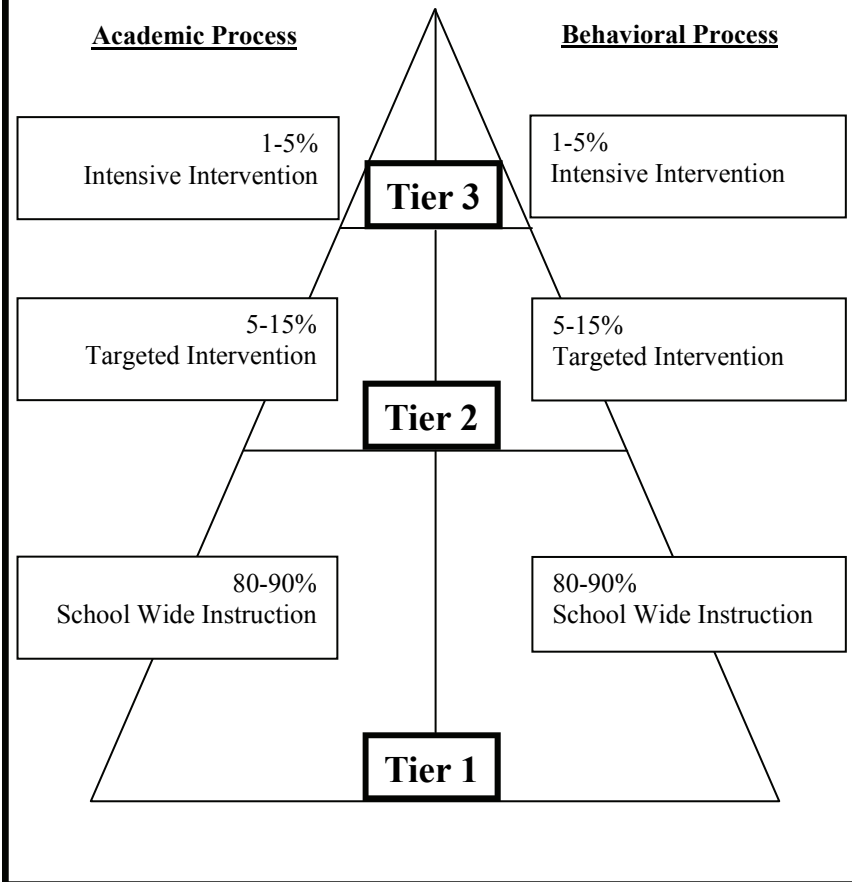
Academic Process

Behavioral Process

1-5%
Intensive Intervention

Tier 3

1-5%
Intensive Intervention

5-15%
Targeted Intervention

5-15%
Targeted Intervention

Tier 2

80-90%
School Wide Instruction

80-90%
School Wide Instruction

Tier 1